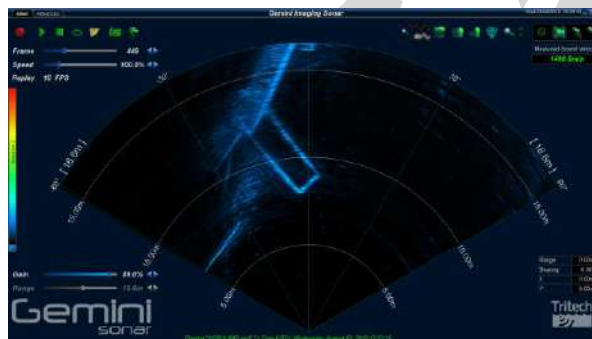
Gemini Imaging Sonar

Frame 446
Speed 100.0%
Replay 10 FPS

Measured Sound Velocity
1498.9m/s

-60
-30
0
30
60

[ 16.0m ]
[ 16.0m ]

15.00m
10.00m
5.00m
15.00m
10.00m
5.00m

Gain 89.0%
Range 16.0m

Range
Bearing
X
Y

Gemini
sonar

Tritech